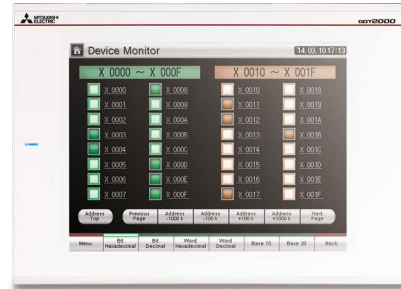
MITSUBISHI ELECTRIC

GOT2000

Device Monitor

14.03.10 17:13

X 0000 ~ X 000F

X 0010 ~ X 001F

X 0000
X 0001
X 0002
X 0003
X 0004
X 0005
X 0006
X 0007

X 0008
X 0009
X 000A
X 000B
X 000C
X 000D
X 000E
X 000F

X 0010
X 0011
X 0012
X 0013
X 0014
X 0015
X 0016
X 0017

X 0018
X 0019
X 001A
X 001B
X 001C
X 001D
X 001E
X 001F

Address Top

Previous Page

Address -1000 h

Address -100 h

Address +100 h

Address +1000 h

Next Page

Menu

Bit Hexadecimal

Bit Decimal

Word Hexadecimal

Word Decimal

Base 10

Base 20

Back